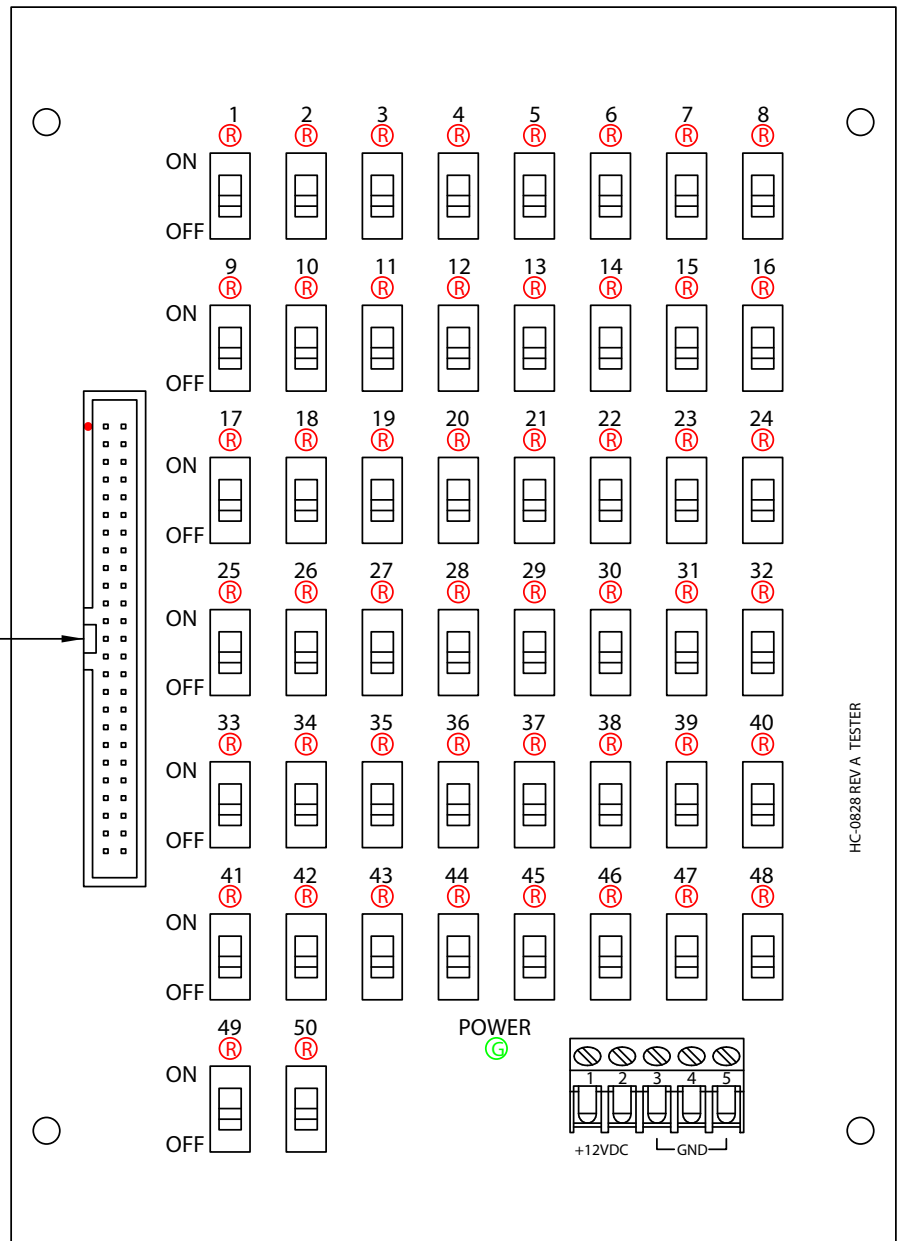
1 Ⓡ 2 Ⓡ 3 Ⓡ 4 Ⓡ 5 Ⓡ 6 Ⓡ 7 Ⓡ 8 Ⓡ
ON
OFF
9 Ⓡ 10 Ⓡ 11 Ⓡ 12 Ⓡ 13 Ⓡ 14 Ⓡ 15 Ⓡ 16 Ⓡ
ON
OFF
17 Ⓡ 18 Ⓡ 19 Ⓡ 20 Ⓡ 21 Ⓡ 22 Ⓡ 23 Ⓡ 24 Ⓡ
ON
OFF
25 Ⓡ 26 Ⓡ 27 Ⓡ 28 Ⓡ 29 Ⓡ 30 Ⓡ 31 Ⓡ 32 Ⓡ
ON
OFF
33 Ⓡ 34 Ⓡ 35 Ⓡ 36 Ⓡ 37 Ⓡ 38 Ⓡ 39 Ⓡ 40 Ⓡ
ON
OFF
41 Ⓡ 42 Ⓡ 43 Ⓡ 44 Ⓡ 45 Ⓡ 46 Ⓡ 47 Ⓡ 48 Ⓡ
ON
OFF
49 Ⓡ 50 Ⓡ
ON
OFF
POWER
Ⓖ
1 2 3 4 5
+12VDC GND
HC-0828 REV A TESTER